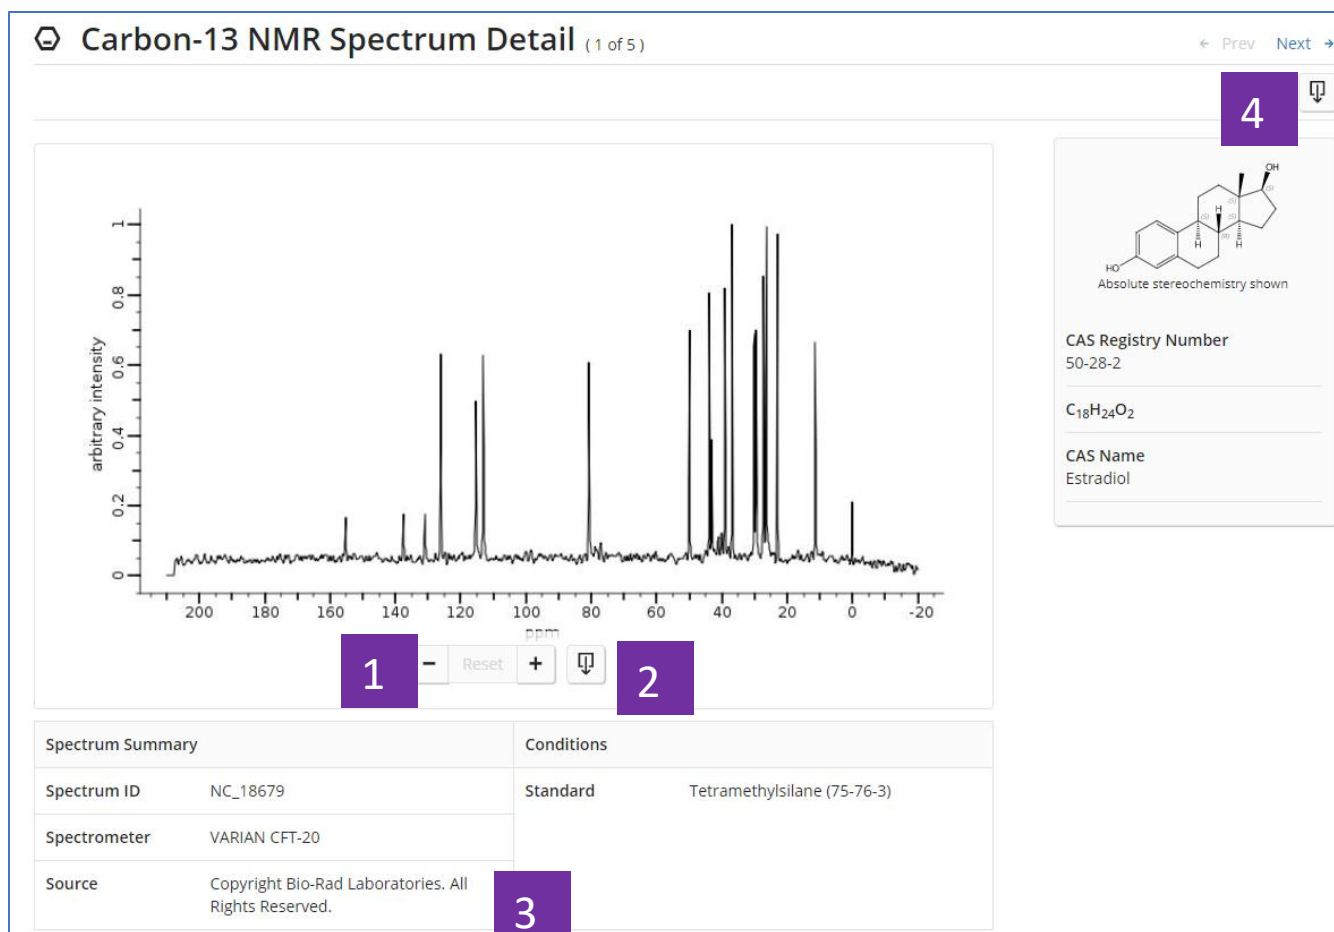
Carbon-13 NMR Spectrum Detail (1 of 5)

← Prev Next →

4

arbitrary intensity

0 0.2 0.4 0.6 0.8 1

200 180 160 140 120 100 80 60 40 20 0 -20

ppm

1 − Reset + 2

OH

H

H H

HO

Absolute stereochemistry shown

CAS Registry Number
50-28-2

$C_{18}H_{24}O_2$

CAS Name
Estradiol

| Spectrum Summary | |
|---|---|
| Spectrum ID | NC_18679 |
| Spectrometer | VARIAN CFT-20 |
| Source | Copyright Bio-Rad Laboratories. All Rights Reserved. |

| Conditions | |
|---|---|
| Standard | Tetramethylsilane (75-76-3) |

3